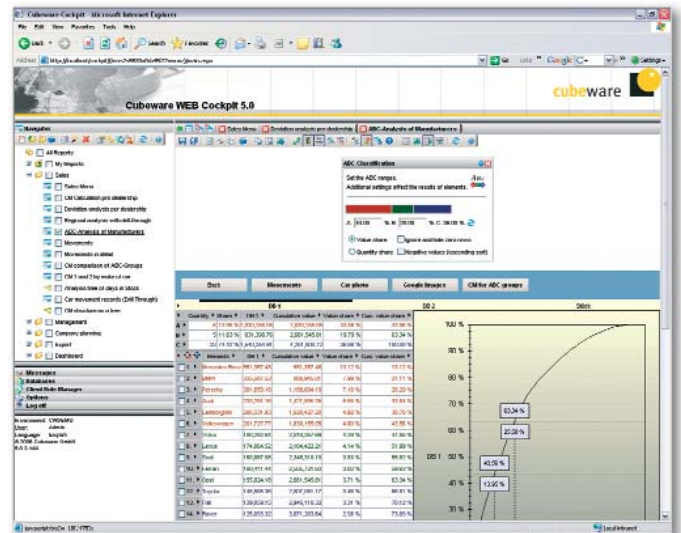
Cubeware Cockpit - Microsoft Internet Explorer

File Edit View Favorites Tools Help

Back Search Favorites

Address

Go Links Google

Cubeware WEB Cockpit 5.0

cubeware

Navigator

All Reports
My Reports
Sales
Sales Menu
CM Calculation per dealership
Deviation analysis per dealership
Regional analysis with drill through
ABC-Analysis of Manufacturers
Movements
Movements in detail
CM comparison of ABC-Groups
CM 1 and 2 by material use
Analysis time of days in stock
Car movement records (Drill Through)
CM structure on a tree
Management
Company planning
Import
Dashboard

Messages
Databases
Cloud Rule Manager
Options
Log off

Sales Menu | Deviation analysis per dealership | ABC-Analysis of Manufacturers

ABC Classification

Set the ABC ranges.
Additional settings effect the results of elements.

Value share
Ignore null/zero values
Quantity share
Negative values (ascending sort)

Back | Movements | Car photo | Google Images | CM for ABC groups

DB 1 | DB 2 | Stück

Quantity | Share | DB 1 | Cumulative value | Value share | Cum. value share

| Manuals | DB 1 | Cumulative value | Value share | Cum. value share |
|---|---|---|---|---|
| Mercedes-Benz | | | | 13.13 % |
| BMW | | | 7.98 % | 21.11 % |
| Porsche | | | 7.15 % | 28.26 % |
| Audi | | | | |
| Lamborghini | | | 4.92 % | |
| Volkswagen | | | 4.80 % | 43.55 % |
| Volvo | | | | |
| Lancia | | | 4.14 % | |
| Seat | | | | |
| Nissan | | | | |
| Opel | | | 3.71 % | |
| Toyota | | | | |
| Fiat | | | 3.21 % | |
| Rover | | | 2.58 % | |

100 %
90 %
80 %
70 %
60 %
50 %
40 %
30 %
83.34 %
20.26 %
43.55 %
13.95 %
DB 1

Local intranet